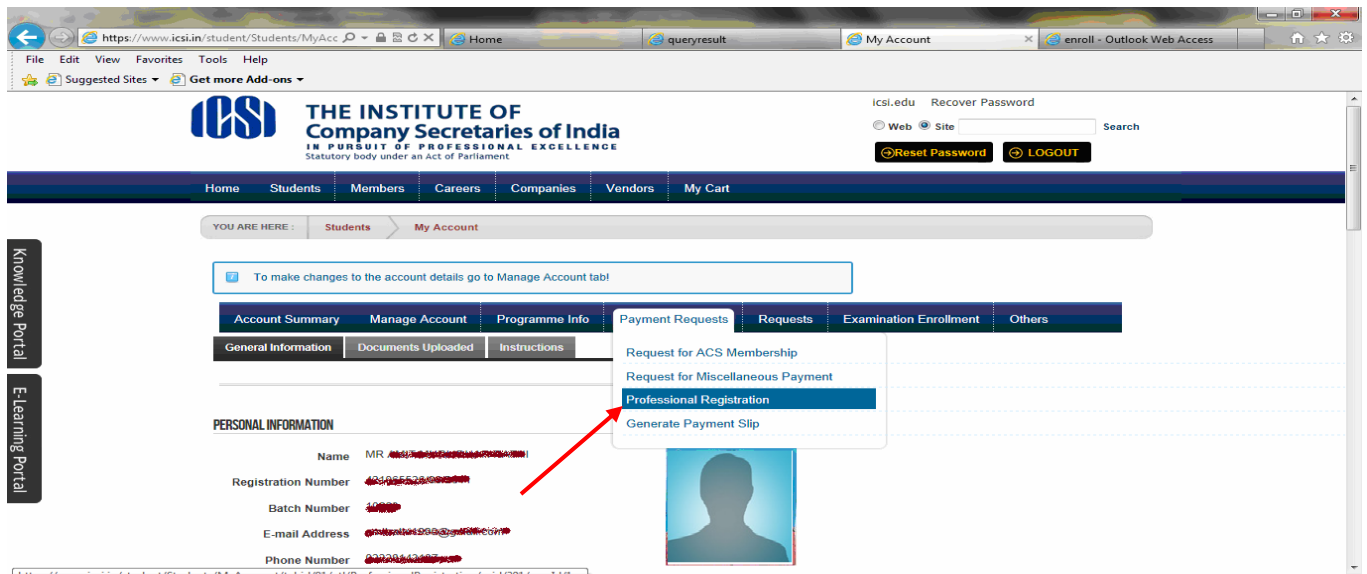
https://www.icsi.in/student/Students/MyAcc
Home
queryresult
My Account
enroll - Outlook Web Access

File Edit View Favorites Tools Help
Suggested Sites ▾ Get more Add-ons ▾

ICSI
THE INSTITUTE OF
Company Secretaries of India
IN PURSUIT OF PROFESSIONAL EXCELLENCE
Statutory body under an Act of Parliament

icsi.edu Recover Password
Web Site Search
Reset Password LOGOUT

Home Students Members Careers Companies Vendors My Cart

YOU ARE HERE : Students My Account

Knowledge Portal
E-Learning Portal

To make changes to the account details go to Manage Account tab!

Account Summary Manage Account Programme Info Payment Requests Requests Examination Enrollment Others

General Information Documents Uploaded Instructions

Request for ACS Membership
Request for Miscellaneous Payment
Professional Registration
Generate Payment Slip

PERSONAL INFORMATION

Name MR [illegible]
Registration Number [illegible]
Batch Number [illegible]
E-mail Address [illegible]
Phone Number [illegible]